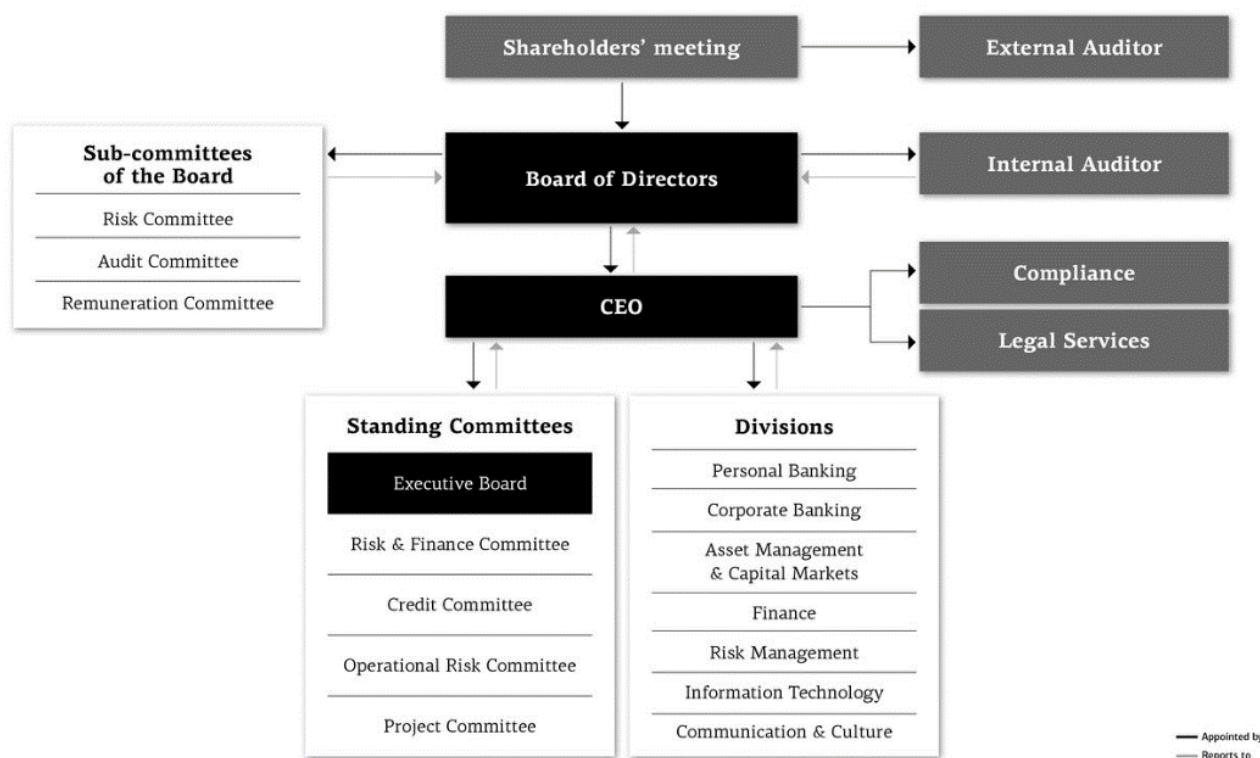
Shareholders' meeting

External Auditor

Sub-committees of the Board

Risk Committee

Audit Committee

Remuneration Committee

Board of Directors

Internal Auditor

CEO

Compliance

Legal Services

Standing Committees

Executive Board

Risk & Finance Committee

Credit Committee

Operational Risk Committee

Project Committee

Divisions

Personal Banking

Corporate Banking

Asset Management & Capital Markets

Finance

Risk Management

Information Technology

Communication & Culture

Appointed by

Reports to